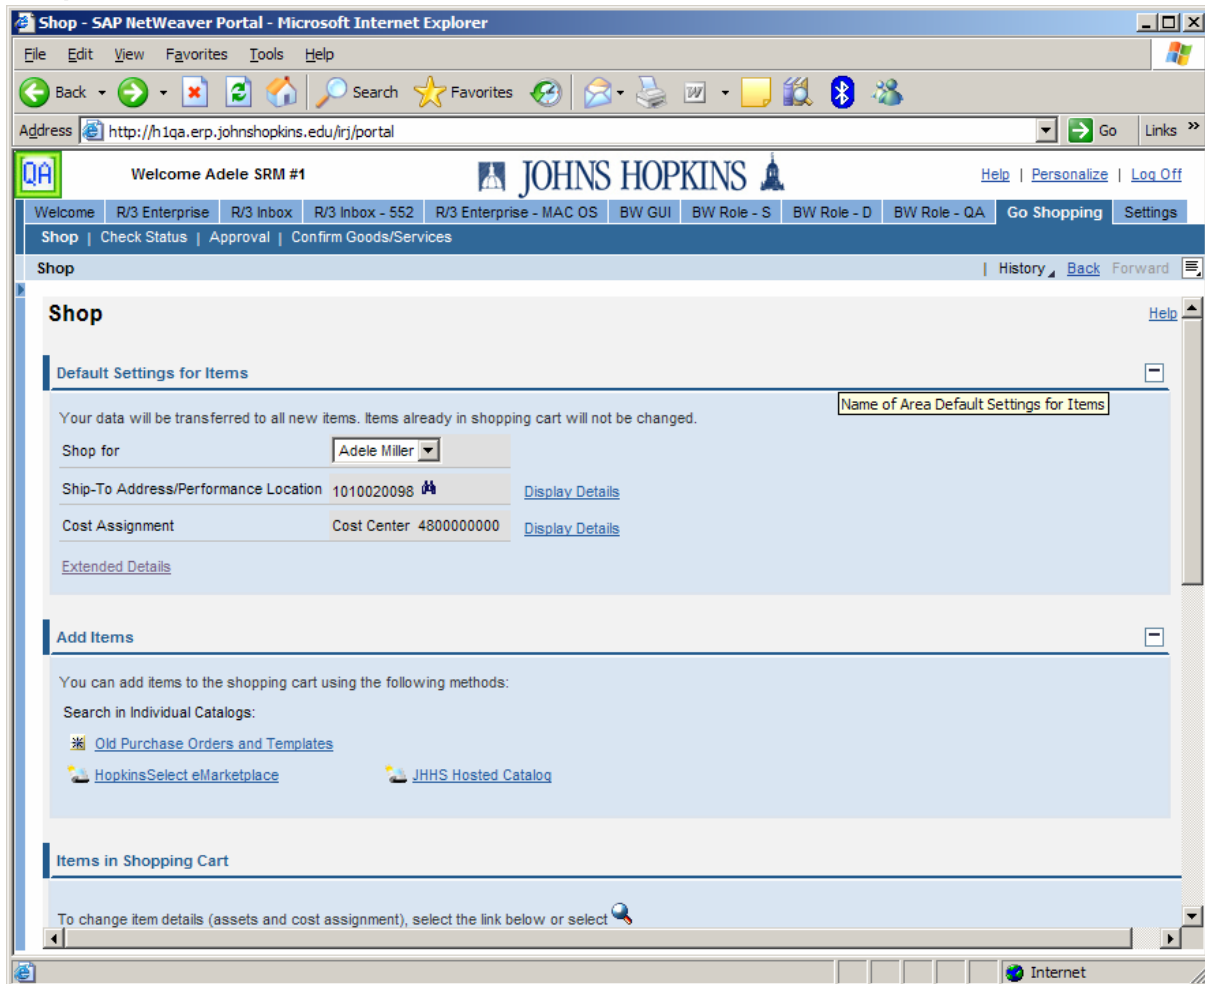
Shop - SAP NetWeaver Portal - Microsoft Internet Explorer

File Edit View Favorites Tools Help

Back Search Favorites

Address http://h1qa.erp.johnshopkins.edu/irj/portal Go Links

QA Welcome Adele SRM #1 JOHNS HOPKINS Help | Personalize | Log Off

Welcome | R/3 Enterprise | R/3 Inbox | R/3 Inbox - 552 | R/3 Enterprise - MAC OS | BW GUI | BW Role - S | BW Role - D | BW Role - QA | Go Shopping | Settings

Shop | Check Status | Approval | Confirm Goods/Services

Shop | History Back Forward

Shop Help

Default Settings for Items

Name of Area Default Settings for Items

Your data will be transferred to all new items. Items already in shopping cart will not be changed.

| Shop for | Adele Miller | |
|---|---|---|
| Ship-To Address/Performance Location | 1010020098 | Display Details |
| Cost Assignment | Cost Center 4800000000 | Display Details |

Extended Details

Add Items

You can add items to the shopping cart using the following methods:

Search in Individual Catalogs:

Old Purchase Orders and Templates

HopkinsSelect eMarketplace JHHS Hosted Catalog

Items in Shopping Cart

To change item details (assets and cost assignment), select the link below or select

Internet